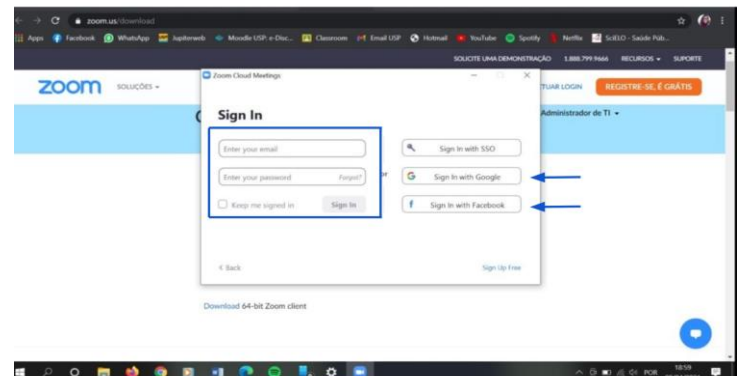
zoom.us/download

Apps Facebook WhatsApp Jupiterweb Moodle USP: e-Disc... Classroom Email USP Hotmail YouTube Spotify Netflix SciELO - Saúde Púb...

SOLICITE UMA DEMONSTRAÇÃO 1.888.799.9666 RECURSOS SUPORTE

zoom SOLUÇÕES

Zoom Cloud Meetings

Sign In

Enter your email

Enter your password Forgot?

Keep me signed in Sign In

or

Sign In with SSO

Sign In with Google

Sign In with Facebook

< Back

Sign Up Free

TUAR LOGIN REGISTRE-SE, É GRÁTIS

Administrador de TI

Download 64-bit Zoom client

18:59 POR